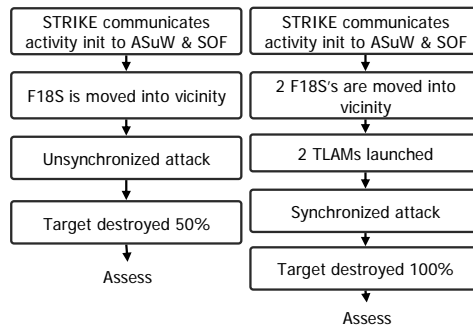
STRIKE communicates activity init to ASuW & SOF

F18S is moved into vicinity

Unsynchronized attack

Target destroyed 50%

Assess

STRIKE communicates activity init to ASuW & SOF

2 F18S's are moved into vicinity

2 TLAMs launched

Synchronized attack

Target destroyed 100%

Assess